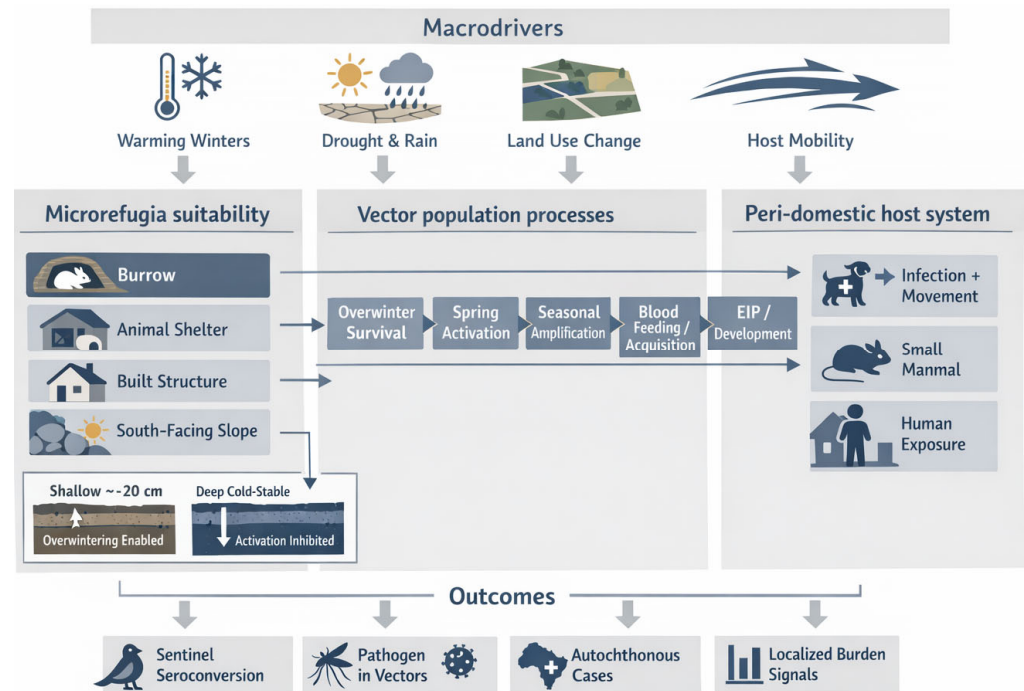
Macrodrivers

Warming Winters

Drought & Rain

Land Use Change

Host Mobility

Microrefugia suitability

Burrow

Animal Shelter

Built Structure

South-Facing Slope

Shallow ~-20 cm

Overwintering Enabled

Deep Cold-Stable

Activation Inhibited

Vector population processes

Overwinter Survival

Spring Activation

Seasonal Amplification

Blood Feeding / Acquisition

EIP / Development

Peri-domestic host system

Infection + Movement

Small Manmal

Human Exposure

Outcomes

Sentinel Seroconversion

Pathogen in Vectors

Autochthonous Cases

Localized Burden Signals